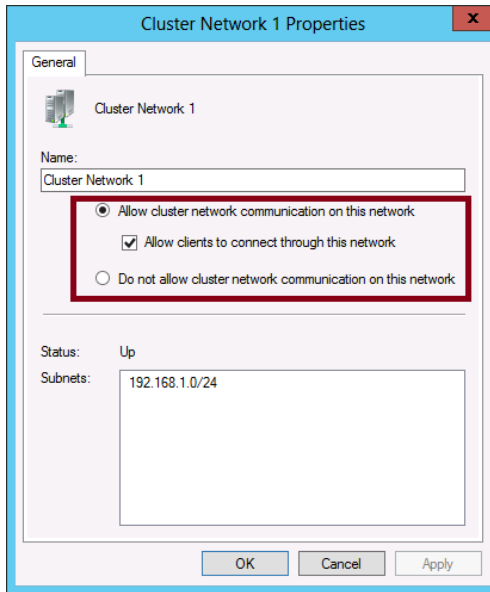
Cluster Network 1 Properties

x

General

Cluster Network 1

Name:

Cluster Network 1

Allow cluster network communication on this network

Allow clients to connect through this network

Do not allow cluster network communication on this network

Status: Up

Subnets:

192.168.1.0/24

OK

Cancel

Apply